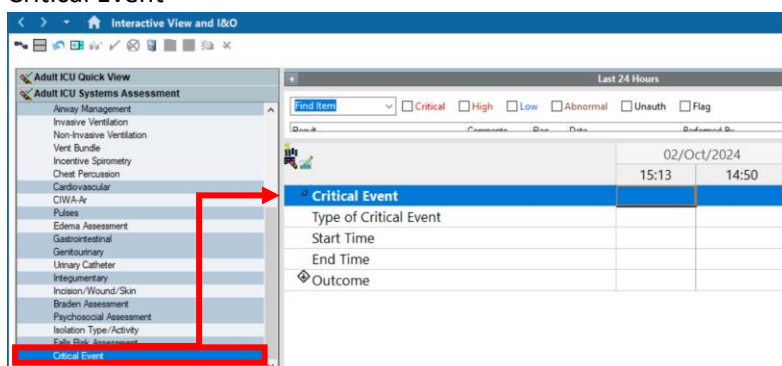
Critical Event

Interactive View and I&O

Adult ICU Quick View
Adult ICU Systems Assessment
Airway Management
Invasive Ventilation
Non-Invasive Ventilation
Vent Bundle
Incentive Spirometry
Chest Percussion
Cardiovascular
CIWA-Ar
Pulses
Edema Assessment
Gastrointestinal
Genitourinary
Urinary Catheter
Integumentary
Incision/Wound/Skin
Braden Assessment
Psychosocial Assessment
Isolation Type/Activity
Falls Risk Assessment
Critical Event

Last 24 Hours

Find Item | Critical | High | Low | Abnormal | Unauth | Flag

Result | Comments | Flag | Date | Performed By

| | 02/Oct/2024 | |
|---|---|---|
| | 15:13 | 14:50 |
| Critical Event | | |
| Type of Critical Event | | |
| Start Time | | |
| End Time | | |
| Outcome | | |